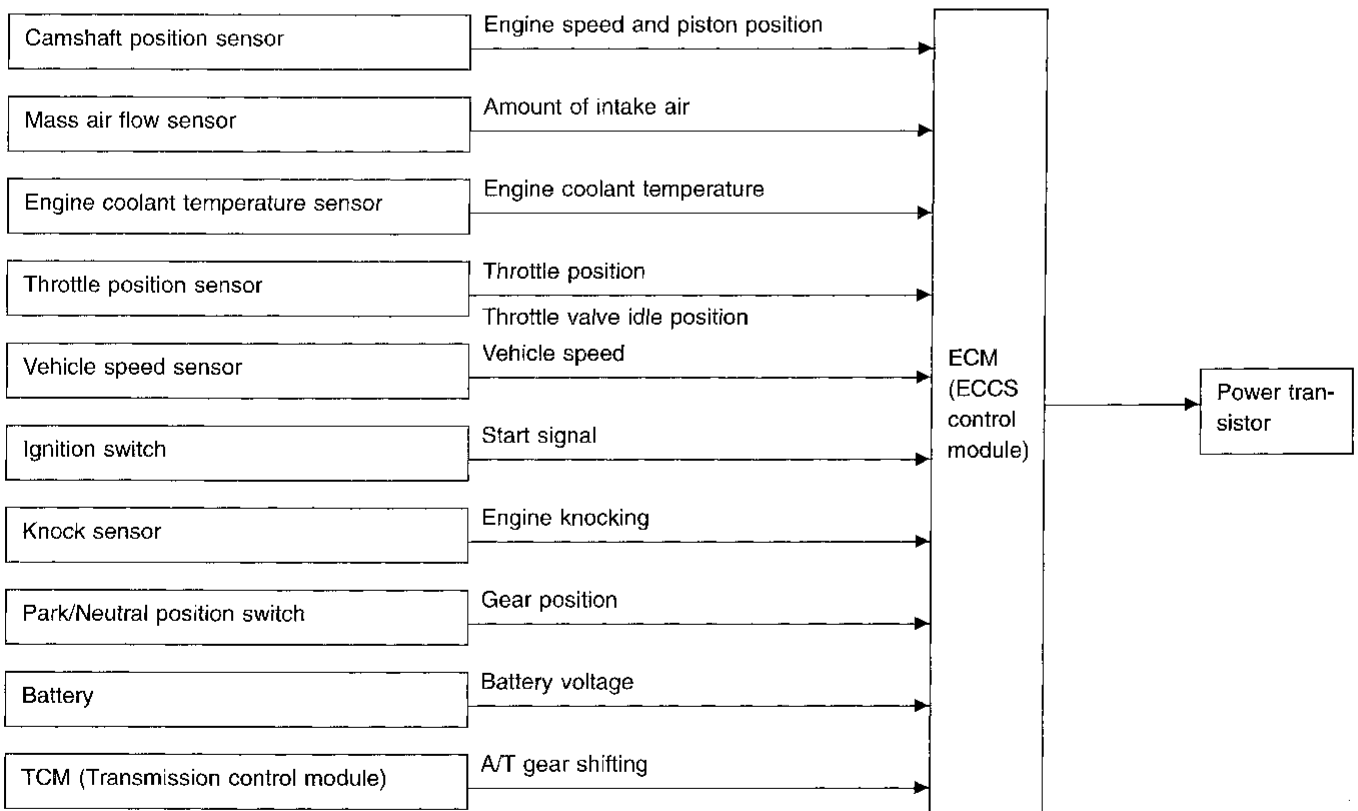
Camshaft position sensor
Engine speed and piston position

Mass air flow sensor
Amount of intake air

Engine coolant temperature sensor
Engine coolant temperature

Throttle position sensor
Throttle position
Throttle valve idle position

Vehicle speed sensor
Vehicle speed

Ignition switch
Start signal

Knock sensor
Engine knocking

Park/Neutral position switch
Gear position

Battery
Battery voltage

TCM (Transmission control module)
A/T gear shifting

ECM (ECCS control module)

Power transistor